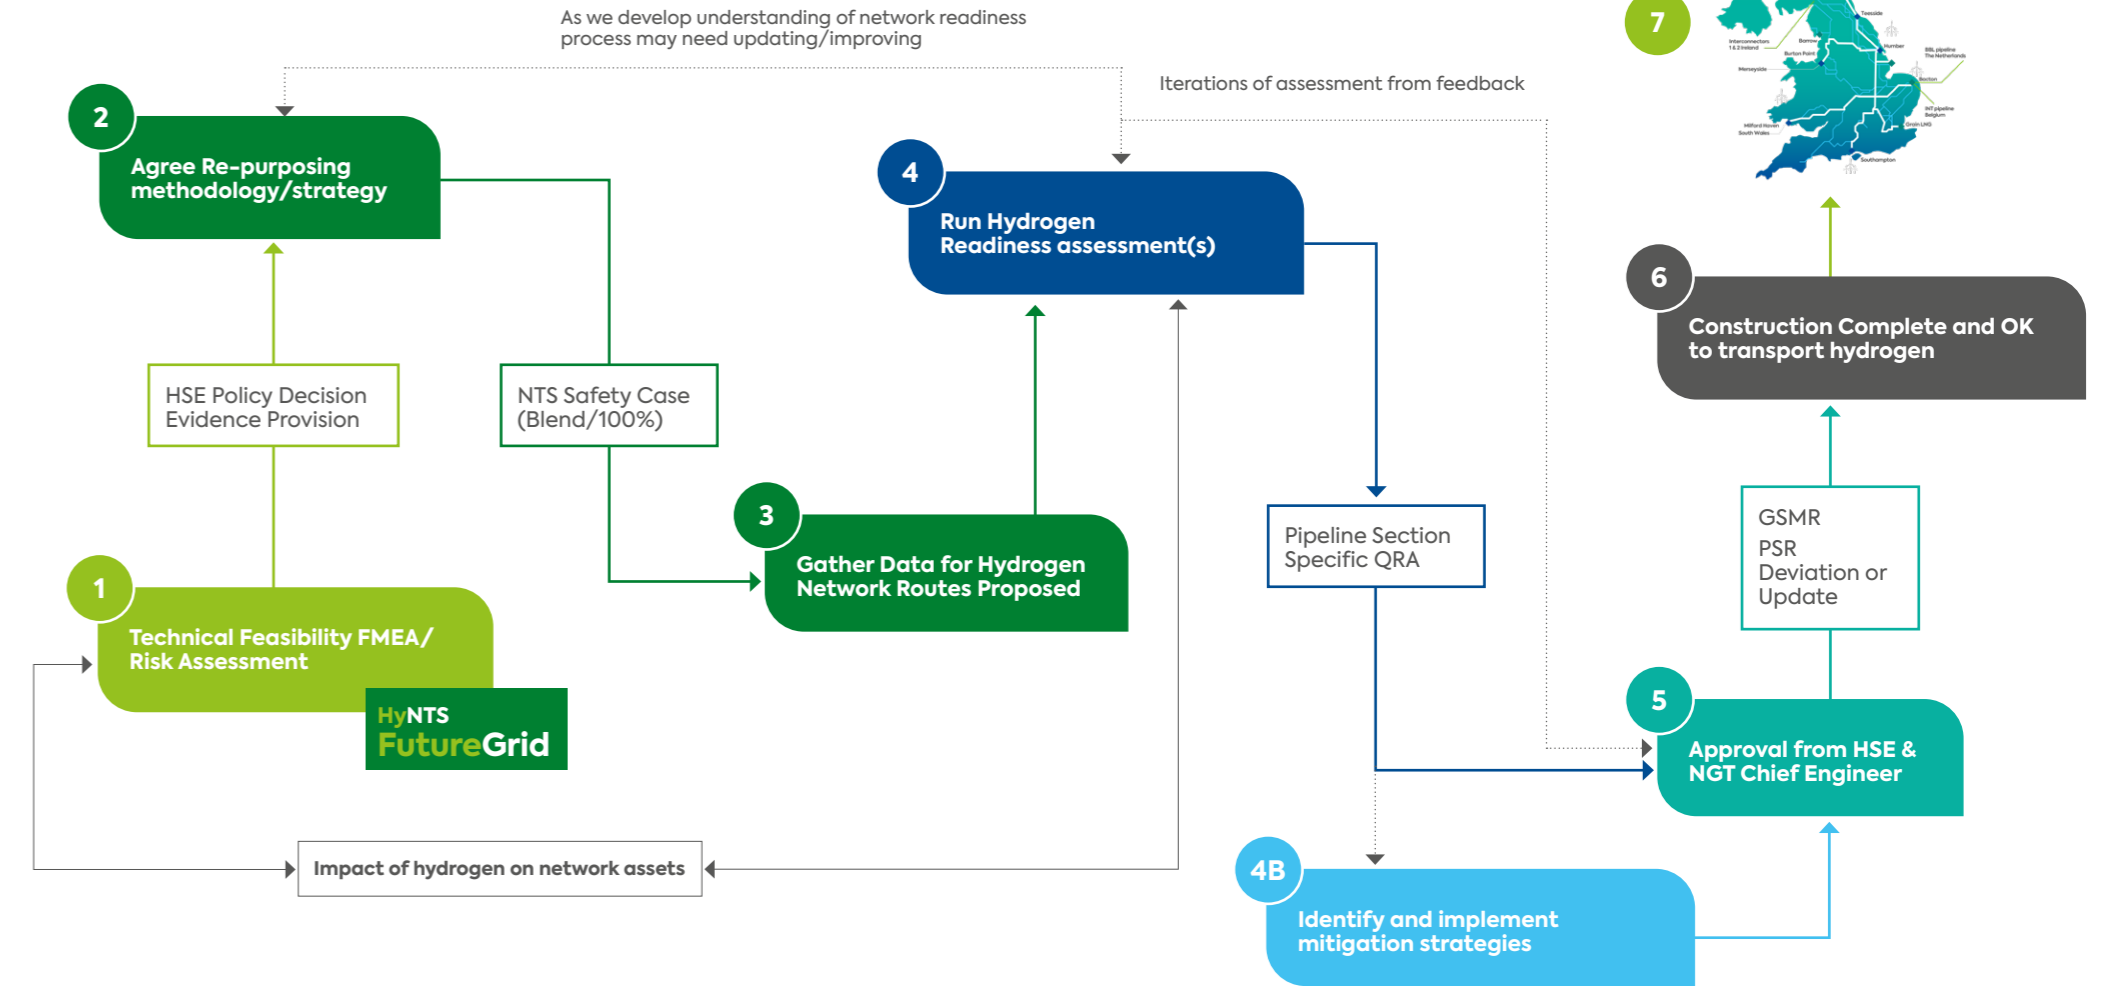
As we develop understanding of network readiness process may need updating/improving

Iterations of assessment from feedback

7

Teesside
Interconnectors 1 & 2 Ireland
Barrow
Humber
Burton Point
BBL pipeline The Netherlands
Merseyside
Bacton
IUK pipeline Belgium
Milford Haven South Wales
Grain LNG
Southampton

2

Agree Re-purposing methodology/strategy

4

Run Hydrogen Readiness assessment(s)

6

Construction Complete and OK to transport hydrogen

HSE Policy Decision Evidence Provision

NTS Safety Case (Blend/100%)

3

Gather Data for Hydrogen Network Routes Proposed

Pipeline Section Specific QRA

GSMR
PSR
Deviation or Update

1

Technical Feasibility FMEA/ Risk Assessment

HyNTS
FutureGrid

5

Approval from HSE & NGT Chief Engineer

Impact of hydrogen on network assets

4B

Identify and implement mitigation strategies